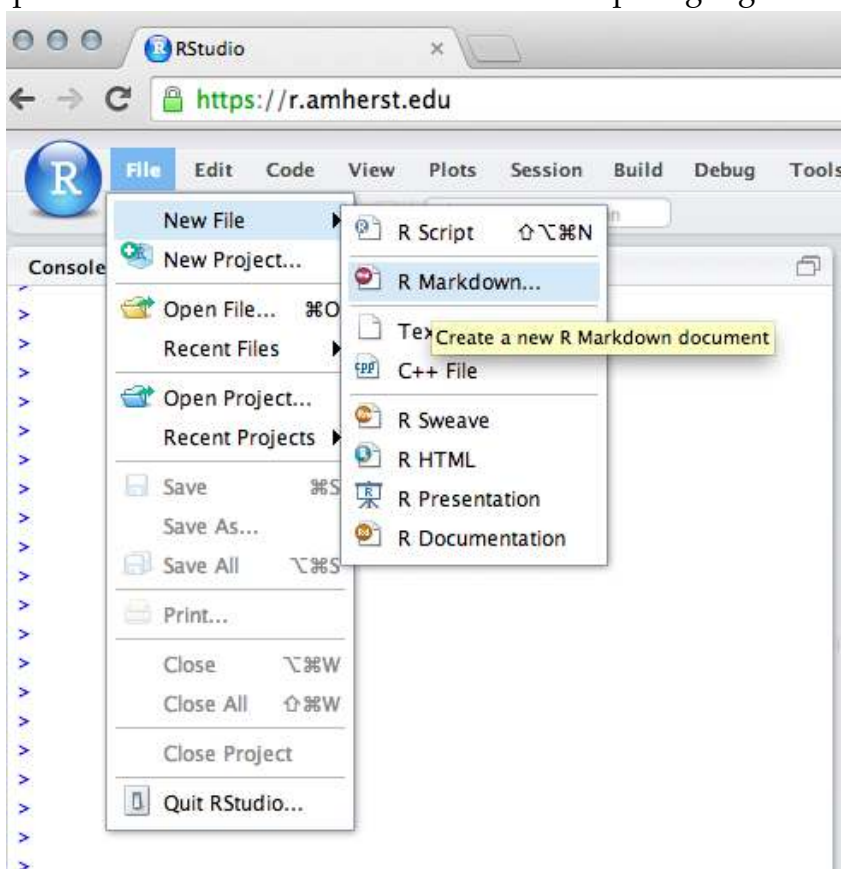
RStudio

https://r.amherst.edu

R File Edit Code View Plots Session Build Debug Tools

Console

New File
New Project...
Open File... ⌘O
Recent Files
Open Project...
Recent Projects
Save ⌘S
Save As...
Save All ⌥⌘S
Print...
Close ⌥⌘W
Close All ⇧⌘W
Close Project
Quit RStudio...

R Script ⇧⌥⌘N
R Markdown...
Tex
C++ File
R Sweave
R HTML
R Presentation
R Documentation

Create a new R Markdown document

>
>
>
>
>
>
>
>
>
>
>
>
>
>
>
>
>
>
>
>
>
>
>
>